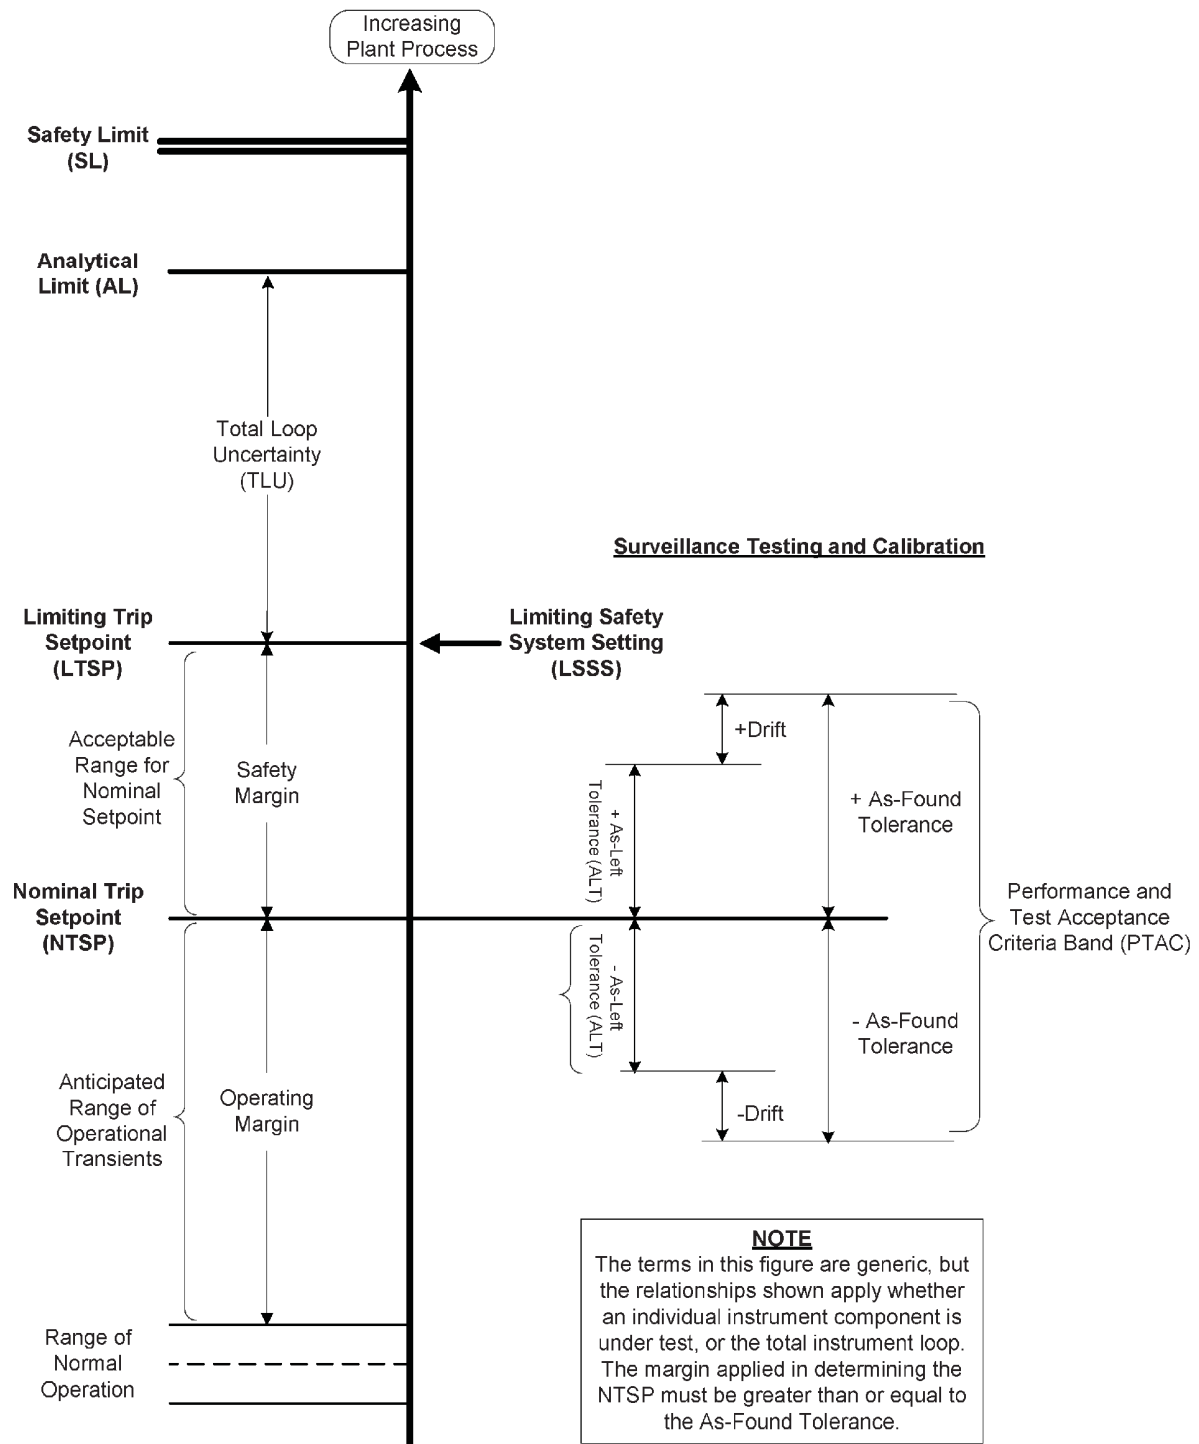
Increasing Plant Process

Safety Limit (SL)

Analytical Limit (AL)

Total Loop Uncertainty (TLU)

Surveillance Testing and Calibration

Limiting Trip Setpoint (LTSP)

Limiting Safety System Setting (LSSS)

Acceptable Range for Nominal Setpoint

Safety Margin

+Drift

+ As-Left Tolerance (ALT)

+ As-Found Tolerance

Nominal Trip Setpoint (NTSP)

Performance and Test Acceptance Criteria Band (PTAC)

- As-Left Tolerance (ALT)

- As-Found Tolerance

Anticipated Range of Operational Transients

Operating Margin

-Drift

NOTE
The terms in this figure are generic, but the relationships shown apply whether an individual instrument component is under test, or the total instrument loop. The margin applied in determining the NTSP must be greater than or equal to the As-Found Tolerance.

Range of Normal Operation